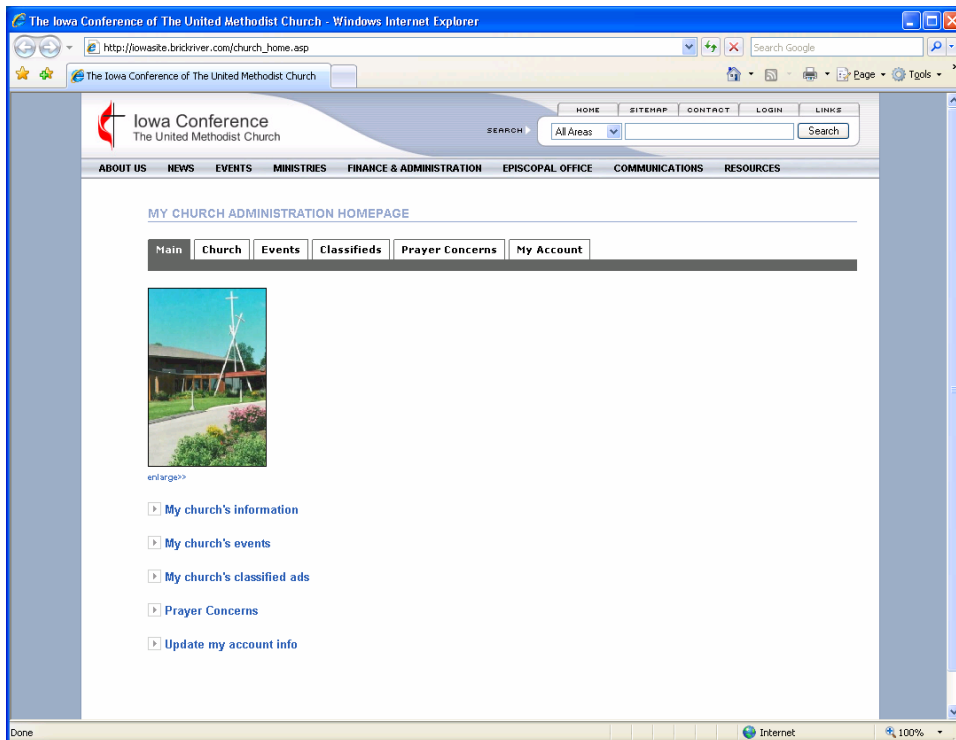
The Iowa Conference of The United Methodist Church - Windows Internet Explorer

http://iowasite.brickriver.com/church_home.asp

Search Google

The Iowa Conference of The United Methodist Church

Page ▾ Tools ▾

Iowa Conference
The United Methodist Church

HOME | SITEMAP | CONTACT | LOGIN | LINKS

SEARCH All Areas Search

ABOUT US NEWS EVENTS MINISTRIES FINANCE & ADMINISTRATION EPISCOPAL OFFICE COMMUNICATIONS RESOURCES

MY CHURCH ADMINISTRATION HOMEPAGE

Main | Church | Events | Classifieds | Prayer Concerns | My Account

enlarge>>

My church's information

My church's events

My church's classified ads

Prayer Concerns

Update my account info

Done

Internet

100%